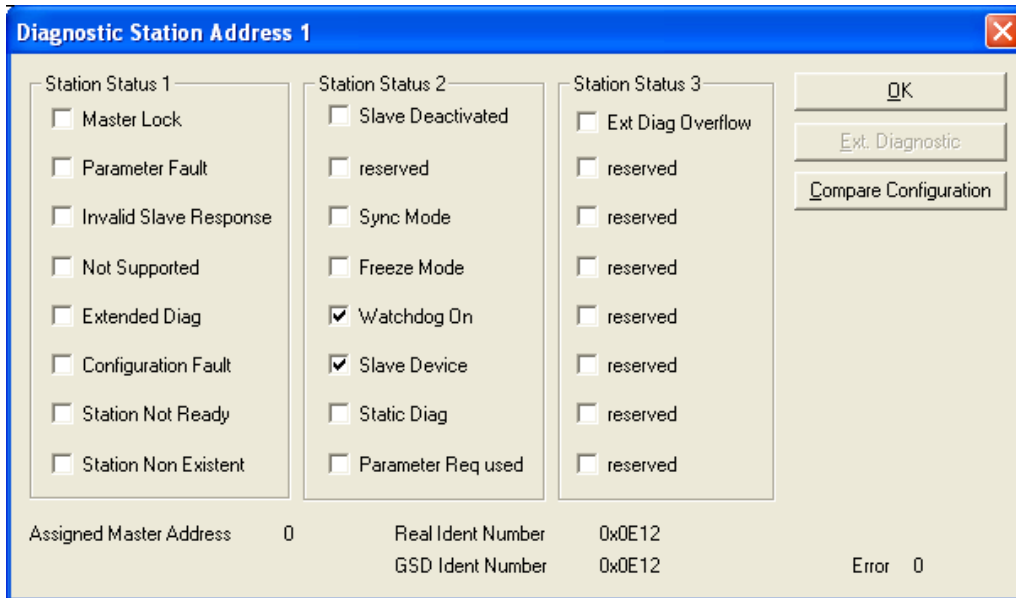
Diagnostic Station Address 1

Station Status 1
Master Lock
Parameter Fault
Invalid Slave Response
Not Supported
Extended Diag
Configuration Fault
Station Not Ready
Station Non Existent

Station Status 2
Slave Deactivated
reserved
Sync Mode
Freeze Mode
Watchdog On
Slave Device
Static Diag
Parameter Req used

Station Status 3
Ext Diag Overflow
reserved
reserved
reserved
reserved
reserved
reserved
reserved

OK
Ext. Diagnostic
Compare Configuration

Assigned Master Address 0
Real Ident Number 0x0E12
GSD Ident Number 0x0E12
Error 0